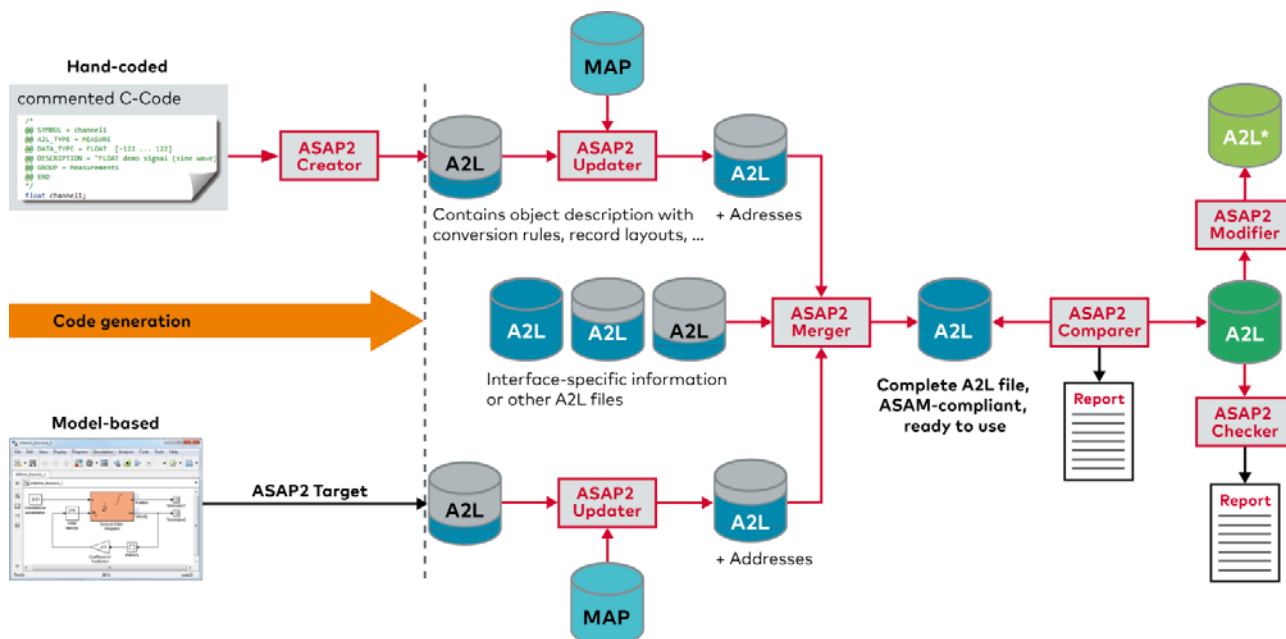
Hand-coded

commented C-Code

/*
@@ SYMBOL = channel1
@@ A2L_TYPE = MEASURE
@@ DATA_TYPE = FLOAT [-122 ... 122]
@@ DESCRIPTION = "FLOAT demo signal (sine wave)"
@@ GROUP = Measurements
@@ END
*/
float channel1;

ASAP2 Creator

A2L

Contains object description with conversion rules, record layouts, ...

MAP

ASAP2 Updater

A2L

+ Adresses

A2L*

ASAP2 Modifier

Code generation

A2L A2L A2L

Interface-specific information or other A2L files

ASAP2 Merger

A2L

Complete A2L file, ASAM-compliant, ready to use

ASAP2 Comparer

Report

A2L

ASAP2 Checker

Report

Model-based

ASAP2 Target

A2L

ASAP2 Updater

A2L

+ Addresses

MAP